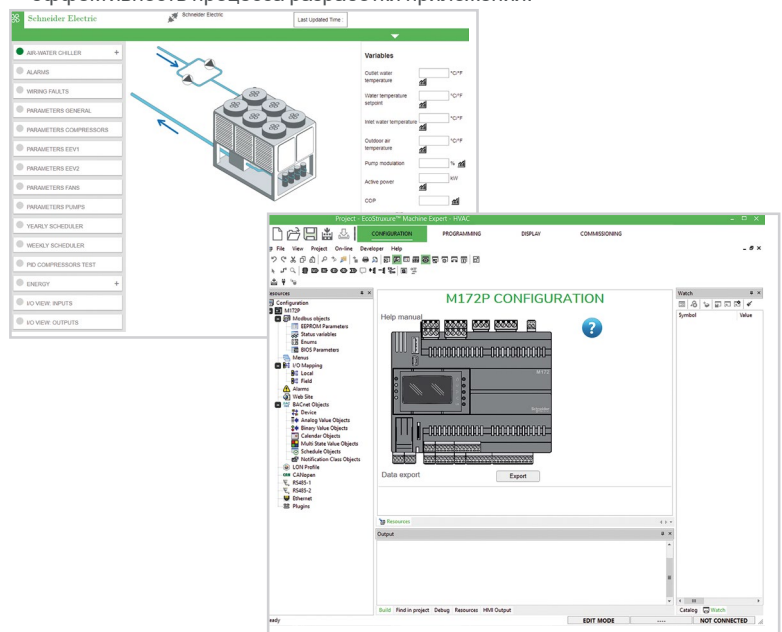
эффективность процесса разработки приложений.

Schneider Electric

Schneider Electric

Last Updated Time :

AIR-WATER CHILLER +
ALARMS
WIRING FAULTS
PARAMETERS GENERAL
PARAMETERS COMPRESSORS
PARAMETERS EEV1
PARAMETERS EEV2
PARAMETERS FANS
PARAMETERS PUMPS
YEARLY SCHEDULER
WEEKLY SCHEDULER
PID COMPRESSORS TEST
ENERGY +
I/O VIEW: INPUTS
I/O VIEW: OUTPUTS

Variables
Outlet water temperature °C/°F
Water temperature setpoint °C/°F
Wet water temperature °C/°F
Outdoor air temperature °C/°F
Pump modulation %
Active power KW
COP

Project - EcoStruxure™ Machine Expert - HVAC
CONFIGURATION PROGRAMMING DISPLAY COMMISSIONING
File View Project On-line Developer Help
Resources
Configuration
M172P
Modbus objects
EEPROM Parameters
Status variables
Enums
BIOS Parameters
Menus
I/O Mapping
Local
Field
Alarms
Web Site
BACnet Objects
Device
Analog Value Objects
Binary Value Objects
Calendar Objects
Multi State Value Objects
Schedule Objects
Notification Class Objects
LON Profile
CANopen
RS485-1
RS485-2
Ethernet
Plugins

M172P CONFIGURATION
Help manual
M172
Data export
Export
Resources
Output
Build Find in project Debug Resources HMI Output

Watch
Symbol Value
Catalog Watch

eady EDIT MODE ---- NOT CONNECTED